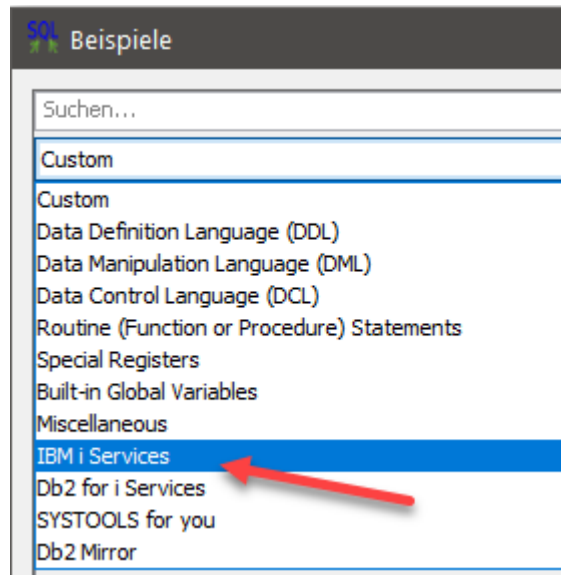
SQL Beispiele

Suchen...

Custom

Custom
Data Definition Language (DDL)
Data Manipulation Language (DML)
Data Control Language (DCL)
Routine (Function or Procedure) Statements
Special Registers
Built-in Global Variables
Miscellaneous
IBM i Services
Db2 for i Services
SYSTOOLS for you
Db2 Mirror